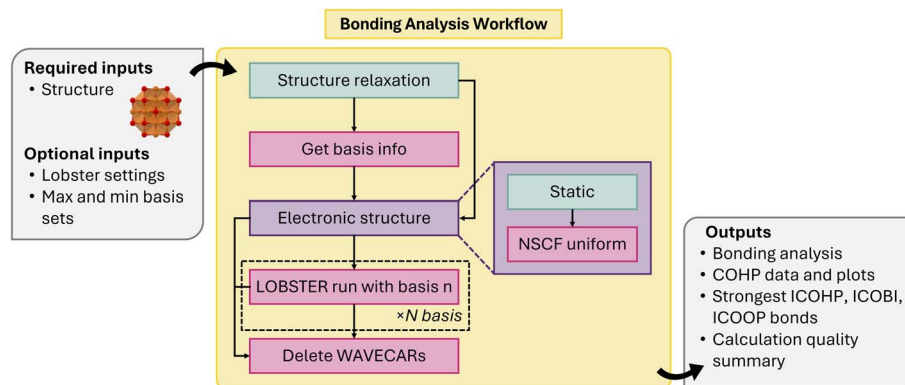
Bonding Analysis Workflow

Required inputs
• Structure

Optional inputs
• Lobster settings
• Max and min basis sets

Structure relaxation

Get basis info

Electronic structure

Static

NSCF uniform

LOBSTER run with basis n

×N basis

Delete WAVECARs

Outputs
• Bonding analysis
• COHP data and plots
• Strongest ICOHP, ICOBI, ICOOP bonds
• Calculation quality summary